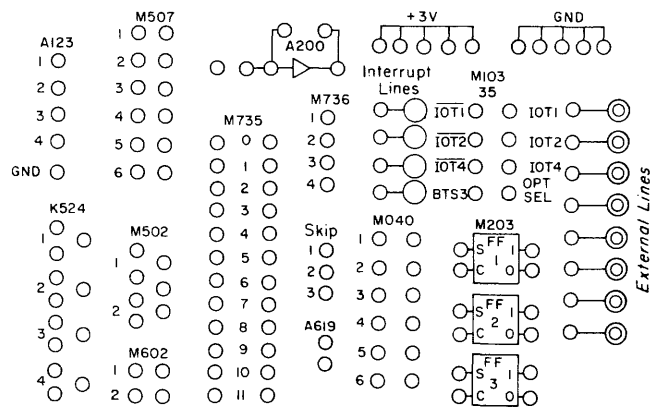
+3V

GND

A123
1
2
3
4
GND

M507
1
2
3
4
5
6

A200

Interrupt Lines

M103
35

$\overline{IOT1}$
$\overline{IOT2}$
$\overline{IOT4}$
BTS3

IOT1
IOT2
IOT4
OPT SEL

External Lines

M735
0
1
2
3
4
5
6
7
8
9
10
11

M736
1
2
3
4

K524
1
2
3
4

M502
1
2

M602
1
2

Skip
1
2
3

A619

M040
1
2
3
4
5
6

M203
S FF 1 I
C 0
S FF 2 I
C 0
S FF 3 I
C 0